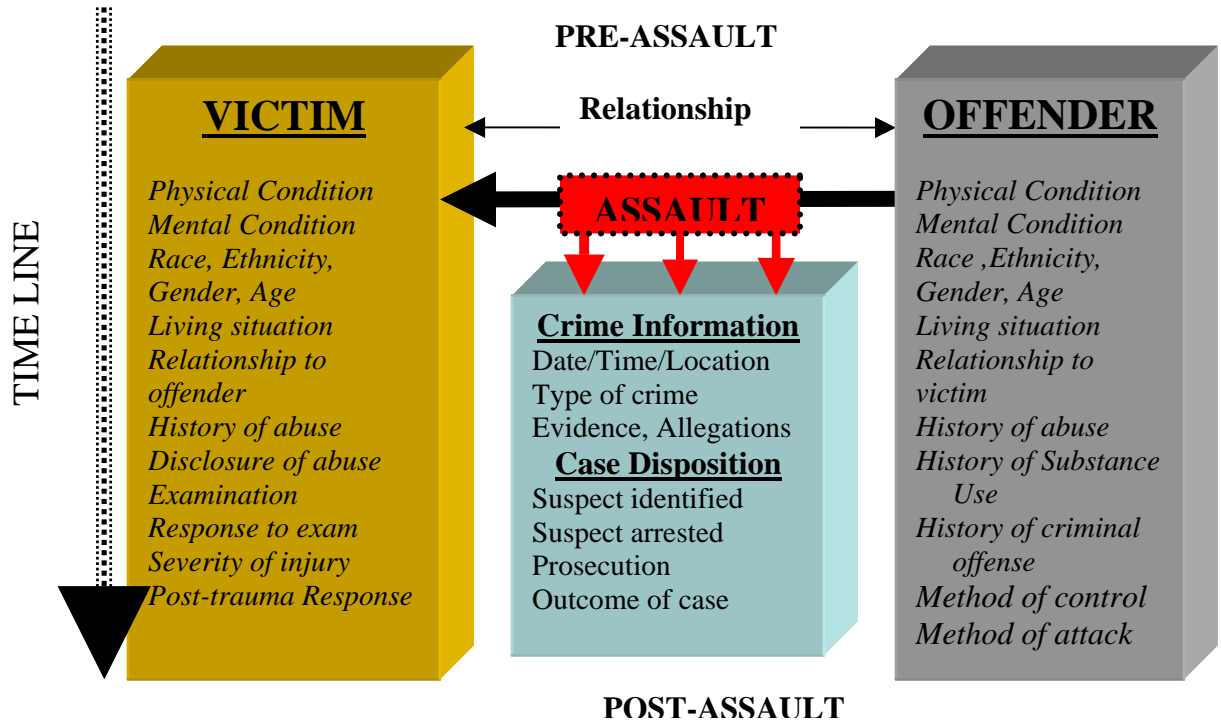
PRE-ASSAULT

TIME LINE

VICTIM

Relationship

OFFENDER

Physical Condition
Mental Condition
Race, Ethnicity,
Gender, Age
Living situation
Relationship to offender
History of abuse
Disclosure of abuse
Examination
Response to exam
Severity of injury
Post-trauma Response

ASSAULT

Crime Information
Date/Time/Location
Type of crime
Evidence, Allegations

Case Disposition
Suspect identified
Suspect arrested
Prosecution
Outcome of case

Physical Condition
Mental Condition
Race ,Ethnicity,
Gender, Age
Living situation
Relationship to victim
History of abuse
History of Substance Use
History of criminal offense
Method of control
Method of attack

POST-ASSAULT